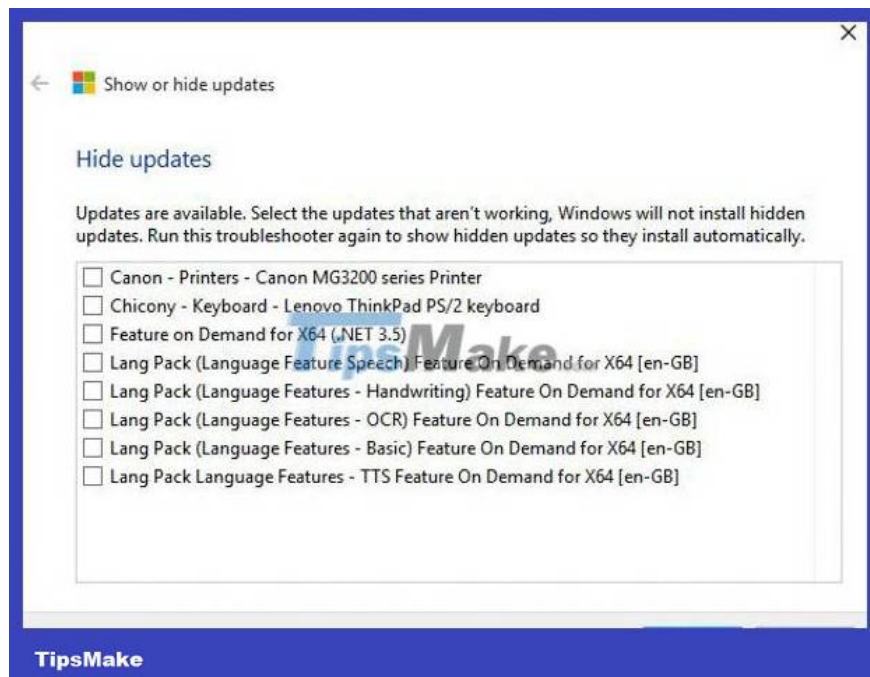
Show or hide updates

Hide updates

Updates are available. Select the updates that aren't working, Windows will not install hidden updates. Run this troubleshooter again to show hidden updates so they install automatically.

Canon - Printers - Canon MG3200 series Printer
Chicony - Keyboard - Lenovo ThinkPad PS/2 keyboard
Feature on Demand for X64 (.NET 3.5)
Lang Pack (Language Feature Speech) Feature On Demand for X64 [en-GB]
Lang Pack (Language Features - Handwriting) Feature On Demand for X64 [en-GB]
Lang Pack (Language Features - OCR) Feature On Demand for X64 [en-GB]
Lang Pack (Language Features - Basic) Feature On Demand for X64 [en-GB]
Lang Pack Language Features - TTS Feature On Demand for X64 [en-GB]

TipsMake

TipsMake